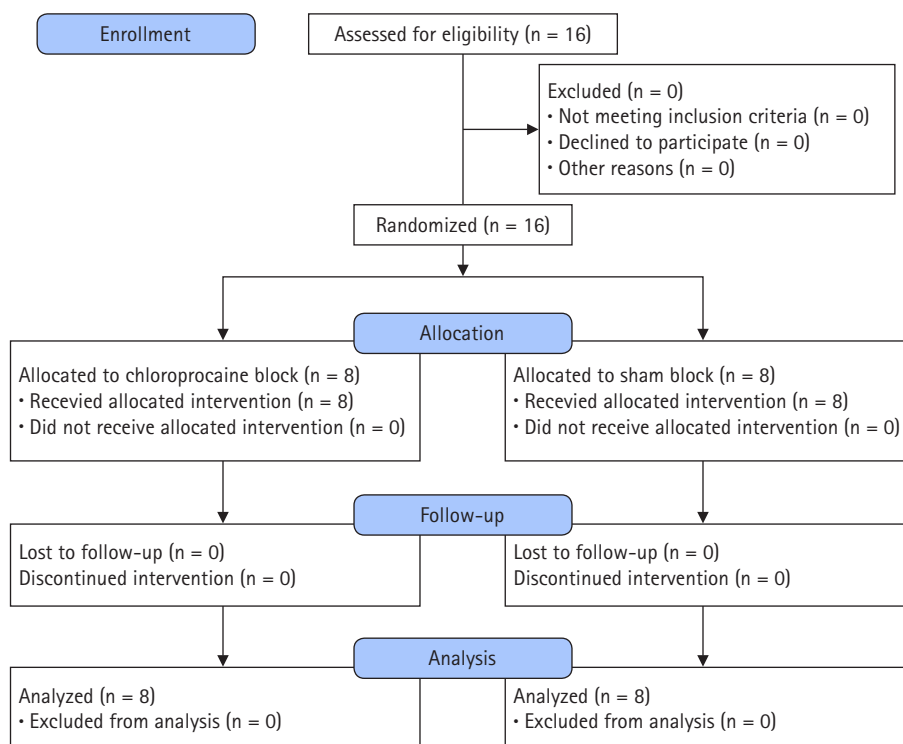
Enrollment

Assessed for eligibility (n = 16)

Excluded (n = 0)
• Not meeting inclusion criteria (n = 0)
• Declined to participate (n = 0)
• Other reasons (n = 0)

Randomized (n = 16)

Allocation

Allocated to chloroprocaine block (n = 8)
• Recevied allocated intervention (n = 8)
• Did not receive allocated intervention (n = 0)

Allocated to sham block (n = 8)
• Recevied allocated intervention (n = 8)
• Did not receive allocated intervention (n = 0)

Follow-up

Lost to follow-up (n = 0)
Discontinued intervention (n = 0)

Lost to follow-up (n = 0)
Discontinued intervention (n = 0)

Analysis

Analyzed (n = 8)
• Excluded from analysis (n = 0)

Analyzed (n = 8)
• Excluded from analysis (n = 0)